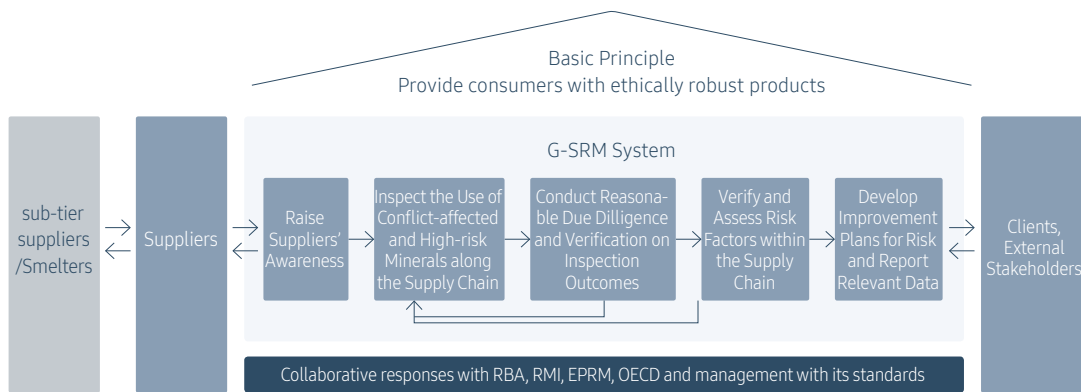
Basic Principle
Provide consumers with ethically robust products

sub-tier suppliers /Smelters

Suppliers

G-SRM System

Raise Suppliers' Awareness

Inspect the Use of Conflict-affected and High-risk Minerals along the Supply Chain

Conduct Reasonable Due Dilligence and Verification on Inspection Outcomes

Verify and Assess Risk Factors within the Supply Chain

Develop Improvement Plans for Risk and Report Relevant Data

Clients, External Stakeholders

Collaborative responses with RBA, RMI, EPRM, OECD and management with its standards